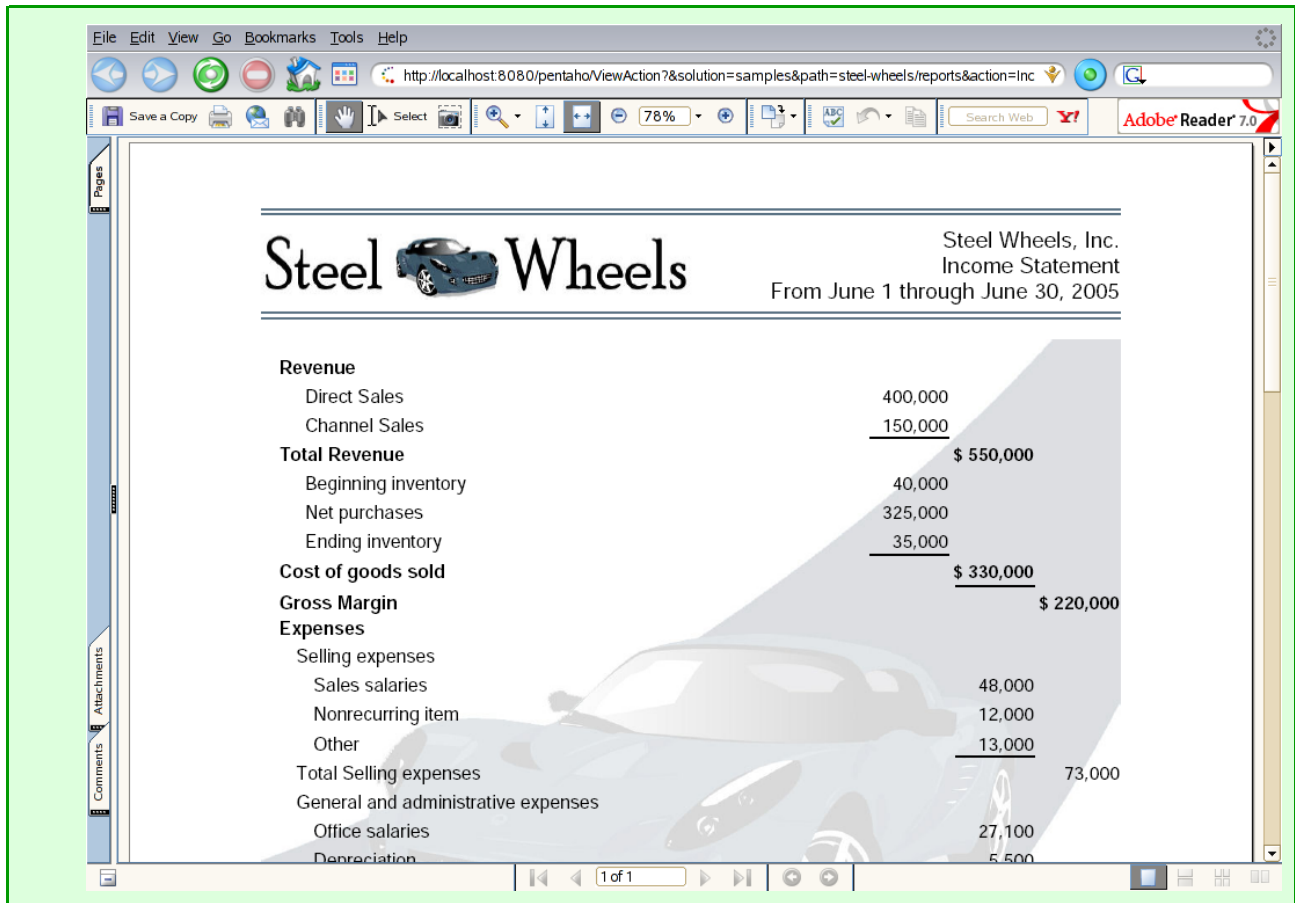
File Edit View Go Bookmarks Tools Help

http://localhost:8080/pentaho/ViewAction?&solution=samples&path=steel-wheels/reports&action=Inc

Save a Copy Select 78% Search Web Adobe Reader 7.0

Pages

Attachments

Comments

Steel Wheels

Steel Wheels, Inc.
Income Statement
From June 1 through June 30, 2005

| | | | |
|---|---|---|---|
| **Revenue** | | | |
| Direct Sales | 400,000 | | |
| Channel Sales | 150,000 | | |
| **Total Revenue** | | **$ 550,000** | |
| Beginning inventory | 40,000 | | |
| Net purchases | 325,000 | | |
| Ending inventory | 35,000 | | |
| **Cost of goods sold** | | **$ 330,000** | |
| **Gross Margin** | | | **$ 220,000** |
| **Expenses** | | | |
| Selling expenses | | | |
| Sales salaries | | 48,000 | |
| Nonrecurring item | | 12,000 | |
| Other | | 13,000 | |
| Total Selling expenses | | | 73,000 |
| General and administrative expenses | | | |
| Office salaries | | 27,100 | |
| Depreciation | | 5,500 | |

1 of 1